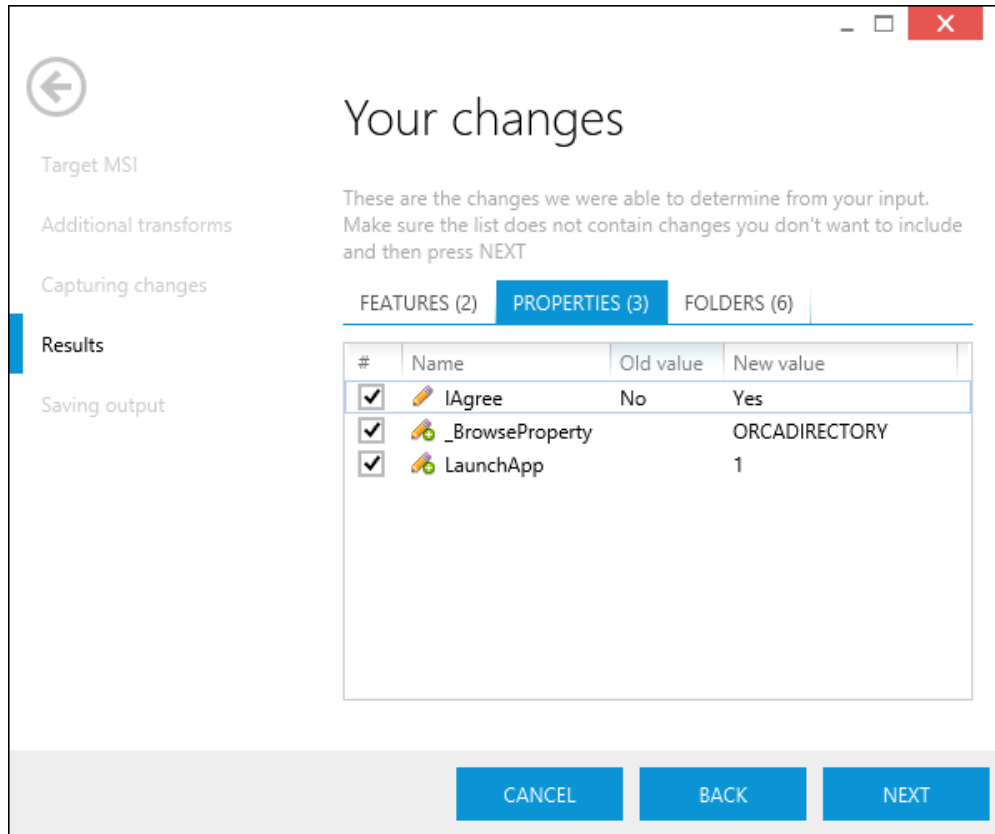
Target MSI

Additional transforms

Capturing changes

Results

Saving output

Your changes

These are the changes we were able to determine from your input. Make sure the list does not contain changes you don't want to include and then press NEXT

FEATURES (2) PROPERTIES (3) FOLDERS (6)

| # | Name | Old value | New value |
|---|---|---|---|
| ✓ | IAgree | No | Yes |
| ✓ | _BrowseProperty | | ORCADIRECTORY |
| ✓ | LaunchApp | | 1 |

CANCEL BACK NEXT